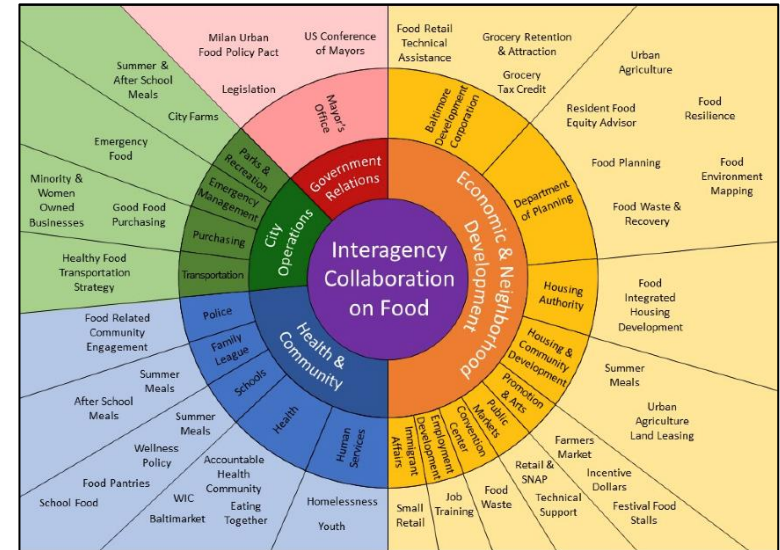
Interagency Collaboration on Food

Government Relations

Mayor's Office

Legislation

Milan Urban Food Policy Pact

US Conference of Mayors

Economic & Neighborhood Development

Baltimore Development Corporation

Food Retail Technical Assistance

Grocery Retention & Attraction

Grocery Tax Credit

Department of Planning

Urban Agriculture

Resident Food Equity Advisor

Food Resilience

Food Planning

Food Environment Mapping

Food Waste & Recovery

Housing Authority

Food Integrated Housing Development

Housing & Community Development

Summer Meals

Urban Agriculture Land Leasing

Promotion & Arts

Farmers Market

Incentive Dollars

Festival Food Stalls

Public Markets

Retail & SNAP

Technical Support

Convention Center

Food Waste

Employment Development

Job Training

Immigrant Affairs

Small Retail

Health & Community

Human Services

Homelessness

Youth

Health

Accountable Health Community

Eating Together

WIC

Baltimarket

Schools

Summer Meals

Wellness Policy

Food Pantries

School Food

Family League

Summer Meals

After School Meals

Police

Food Related Community Engagement

City Operations

Transportation

Healthy Food Transportation Strategy

Purchasing

Good Food Purchasing

Minority & Women Owned Businesses

Emergency Management

Emergency Food

Parks & Recreation

City Farms

Summer & After School Meals